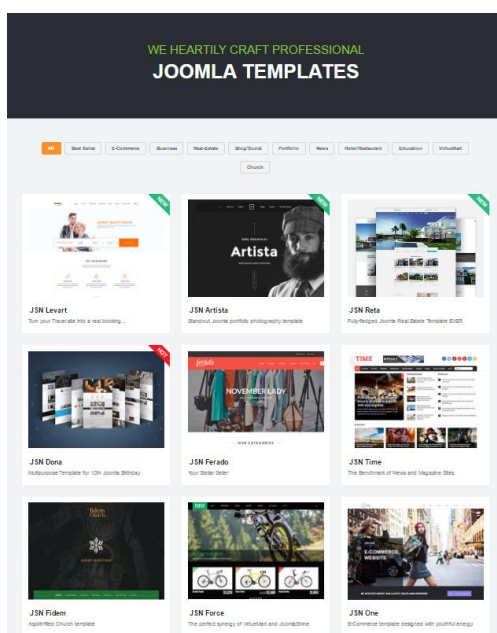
WE HEARTILY CRAFT PROFESSIONAL
JOOMLA TEMPLATES

All | Best Seller | E-Commerce | Business | Real-Estate | Blog/Social | Portfolio | News | Hotel/Restaurant | Education | VirtueMart | Church

NEW

JSN Levart
Turn your Travel site into a real booking...

NEW

Artista

JSN Artista
Standout Joomla portfolio photography template

NEW

JSN Reta
Fully-fledged Joomla Real Estate Template EVER

HOT

JSN Dona
Multipurpose Template for 10th Joomla Birthday

NOVEMBER LADY

OUR CATEGORIES

JSN Ferado
Your Stellar Seller

TIME

JSN Time
The Benchmark of News and Magazine Sites

JSN Fidem
Aspirinfied Church template

JSN Force
The perfect synergy of VirtueMart and JoomlaShine

E-COMMERCE WEBSITE

JSN One
E-Commerce template designed with youthful energy